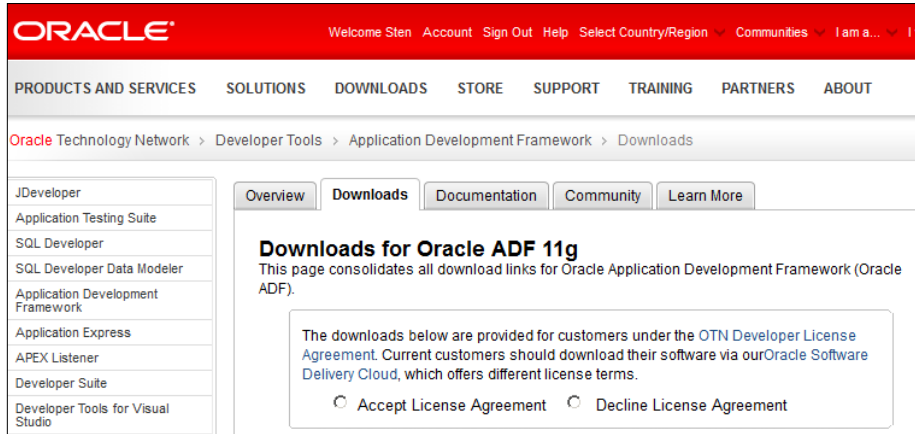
ORACLE

Welcome Sten Account Sign Out Help Select Country/Region Communities I am a...

PRODUCTS AND SERVICES SOLUTIONS DOWNLOADS STORE SUPPORT TRAINING PARTNERS ABOUT

Oracle Technology Network > Developer Tools > Application Development Framework > Downloads

JDeveloper
Application Testing Suite
SQL Developer
SQL Developer Data Modeler
Application Development Framework
Application Express
APEX Listener
Developer Suite
Developer Tools for Visual Studio

Overview Downloads Documentation Community Learn More

Downloads for Oracle ADF 11g

This page consolidates all download links for Oracle Application Development Framework (Oracle ADF).

The downloads below are provided for customers under the OTN Developer License Agreement. Current customers should download their software via ourOracle Software Delivery Cloud, which offers different license terms.

Accept License Agreement Decline License Agreement